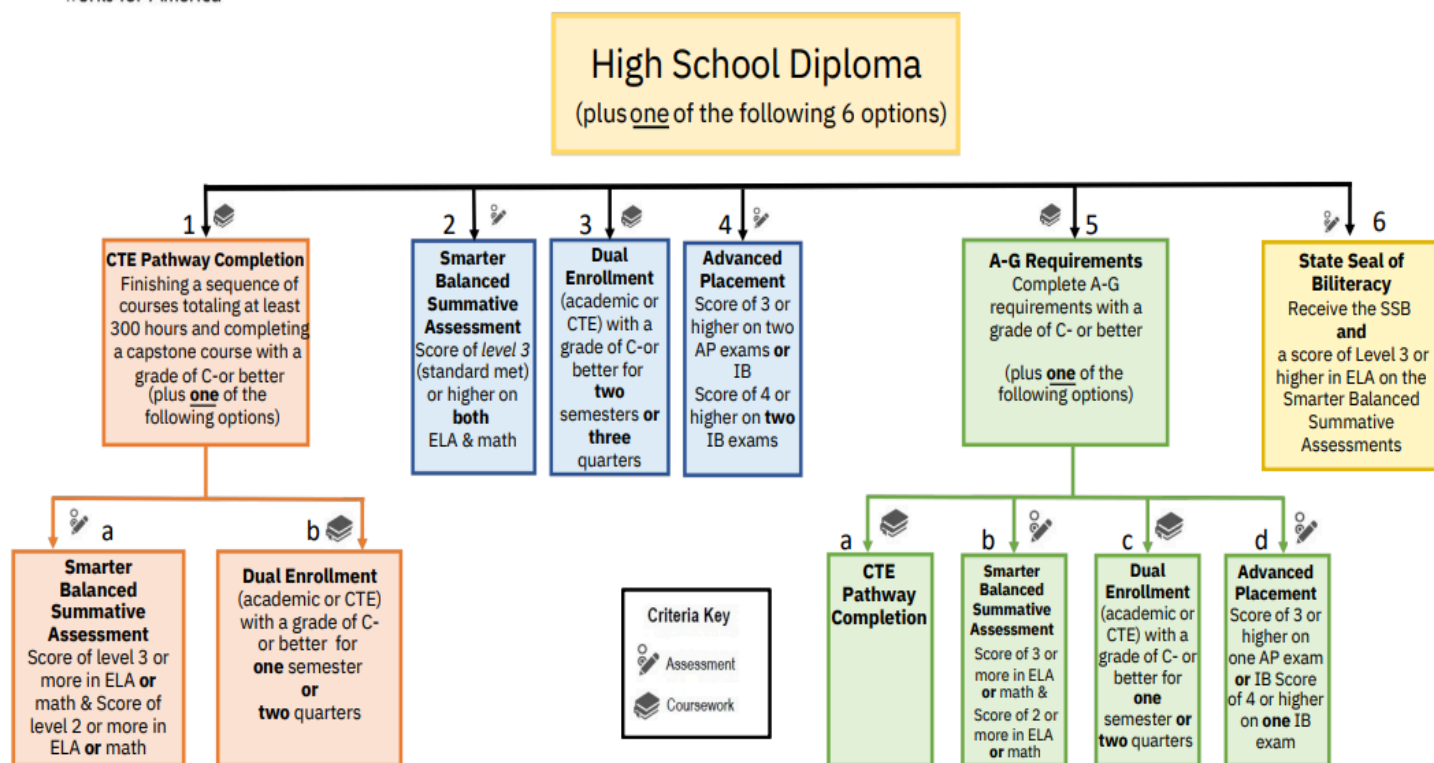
High School Diploma
(plus one of the following 6 options)

1
CTE Pathway Completion
Finishing a sequence of courses totaling at least 300 hours and completing a capstone course with a grade of C-or better
(plus one of the following options)

a
Smarter Balanced Summative Assessment
Score of level 3 or more in ELA or math & Score of level 2 or more in ELA or math

b
Dual Enrollment
(academic or CTE) with a grade of C- or better for one semester or two quarters

2
Smarter Balanced Summative Assessment
Score of level 3 (standard met) or higher on both ELA & math

3
Dual Enrollment
(academic or CTE) with a grade of C-or better for two semesters or three quarters

4
Advanced Placement
Score of 3 or higher on two AP exams or IB
Score of 4 or higher on two IB exams

Criteria Key
Assessment
Coursework

5
A-G Requirements
Complete A-G requirements with a grade of C- or better
(plus one of the following options)

a
CTE Pathway Completion

b
Smarter Balanced Summative Assessment
Score of 3 or more in ELA or math & Score of 2 or more in ELA or math

c
Dual Enrollment
(academic or CTE) with a grade of C- or better for one semester or two quarters

d
Advanced Placement
Score of 3 or higher on one AP exam or IB Score of 4 or higher on one IB exam

6
State Seal of Biliteracy
Receive the SSB and a score of Level 3 or higher in ELA on the Smarter Balanced Summative Assessments